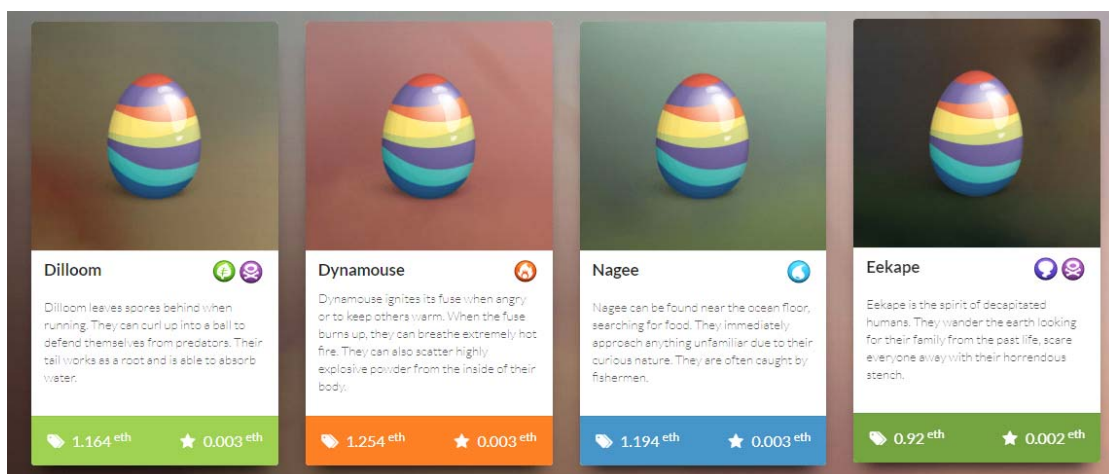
Dilloom

Dilloom leaves spores behind when running. They can curl up into a ball to defend themselves from predators. Their tail works as a root and is able to absorb water.

1.164 eth

0.003 eth

Dynamouse

Dynamouse ignites its fuse when angry or to keep others warm. When the fuse burns up, they can breathe extremely hot fire. They can also scatter highly explosive powder from the inside of their body.

1.254 eth

0.003 eth

Nagee

Nagee can be found near the ocean floor, searching for food. They immediately approach anything unfamiliar due to their curious nature. They are often caught by fishermen.

1.194 eth

0.003 eth

Eekape

Eekape is the spirit of decapitated humans. They wander the earth looking for their family from the past life, scare everyone away with their horrendous stench.

0.92 eth

0.002 eth